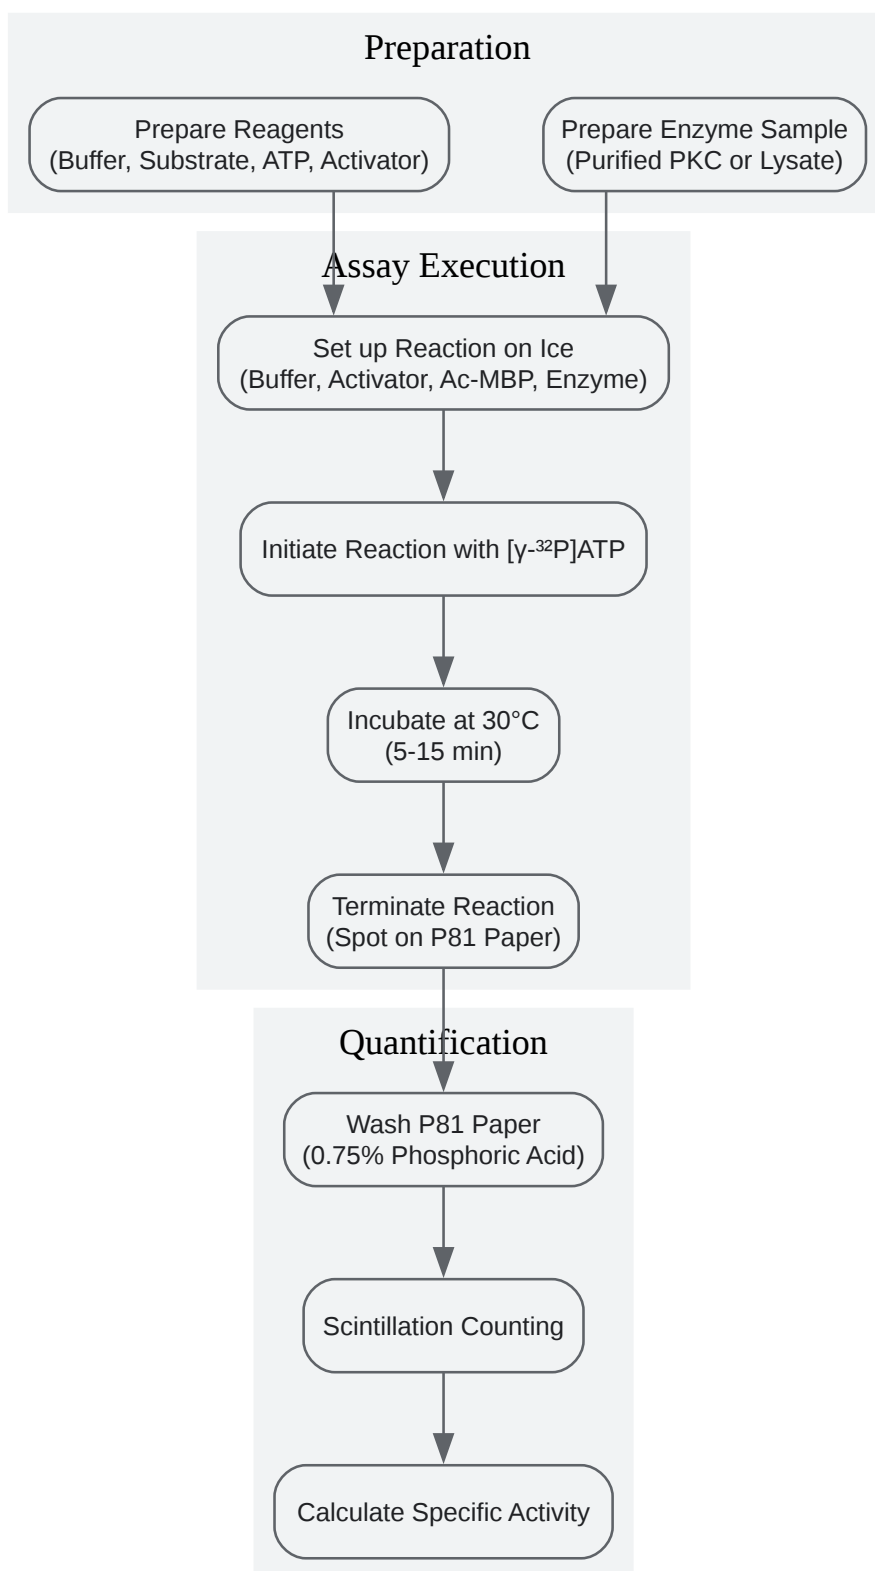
Preparation

Prepare Reagents
(Buffer, Substrate, ATP, Activator)

Prepare Enzyme Sample
(Purified PKC or Lysate)

Assay Execution

Set up Reaction on Ice
(Buffer, Activator, Ac-MBP, Enzyme)

Initiate Reaction with [γ-$^{32}$P]ATP

Incubate at 30°C
(5-15 min)

Terminate Reaction
(Spot on P81 Paper)

Quantification

Wash P81 Paper
(0.75% Phosphoric Acid)

Scintillation Counting

Calculate Specific Activity